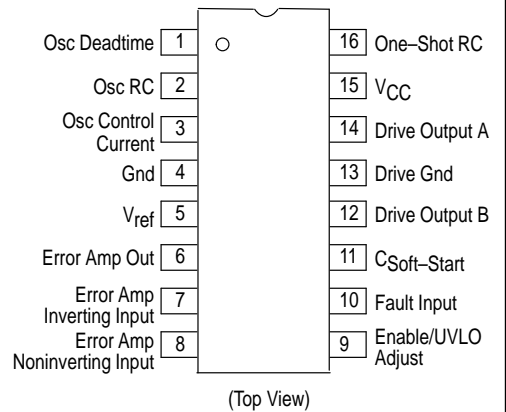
Osc Deadtime 1
Osc RC 2
Osc Control Current 3
Gnd 4
$V_{ref}$ 5
Error Amp Out 6
Error Amp Inverting Input 7
Error Amp Noninverting Input 8

16 One–Shot RC
15 $V_{CC}$
14 Drive Output A
13 Drive Gnd
12 Drive Output B
11 $C_{Soft–Start}$
10 Fault Input
9 Enable/UVLO Adjust

(Top View)